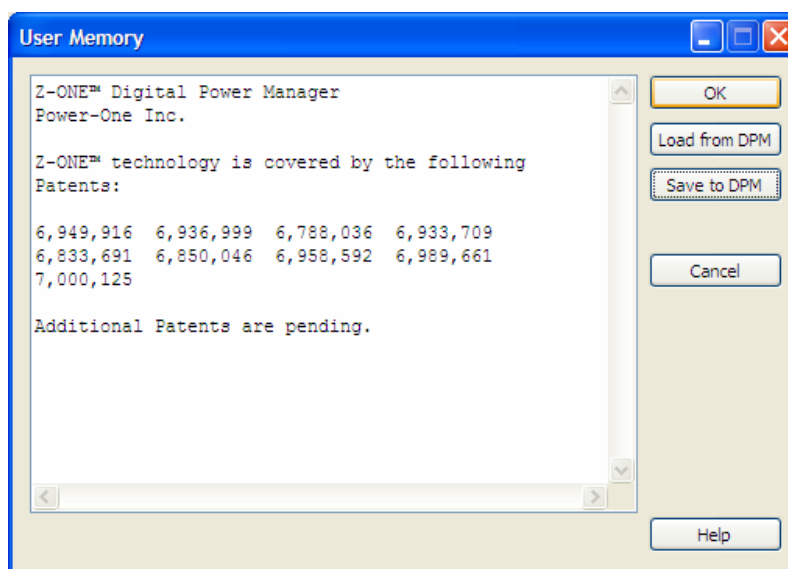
User Memory

Z-ONE™ Digital Power Manager
Power-One Inc.

Z-ONE™ technology is covered by the following Patents:

6,949,916 6,936,999 6,788,036 6,933,709
6,833,691 6,850,046 6,958,592 6,989,661
7,000,125

Additional Patents are pending.

OK
Load from DPM
Save to DPM
Cancel
Help